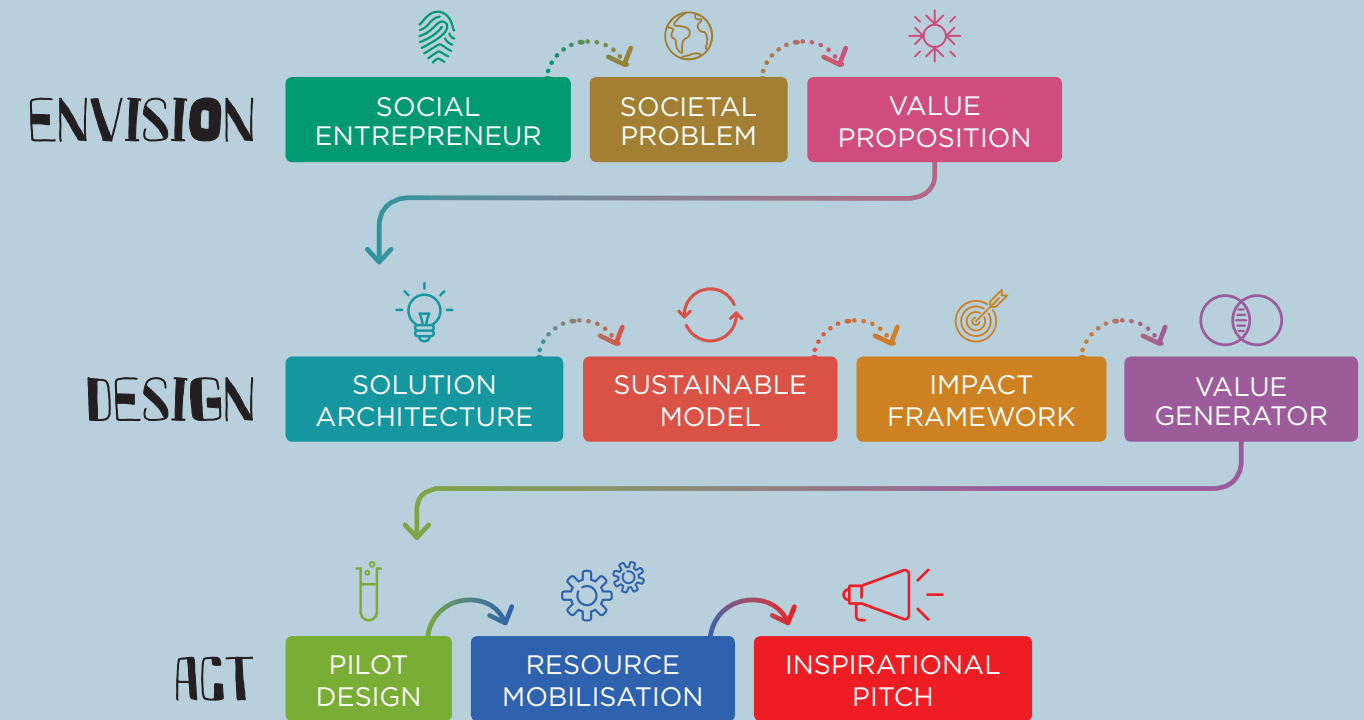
ENVISION

SOCIAL ENTREPRENEUR

SOCIETAL PROBLEM

VALUE PROPOSITION

DESIGN

SOLUTION ARCHITECTURE

SUSTAINABLE MODEL

IMPACT FRAMEWORK

VALUE GENERATOR

ACT

PILOT DESIGN

RESOURCE MOBILISATION

INSPIRATIONAL PITCH